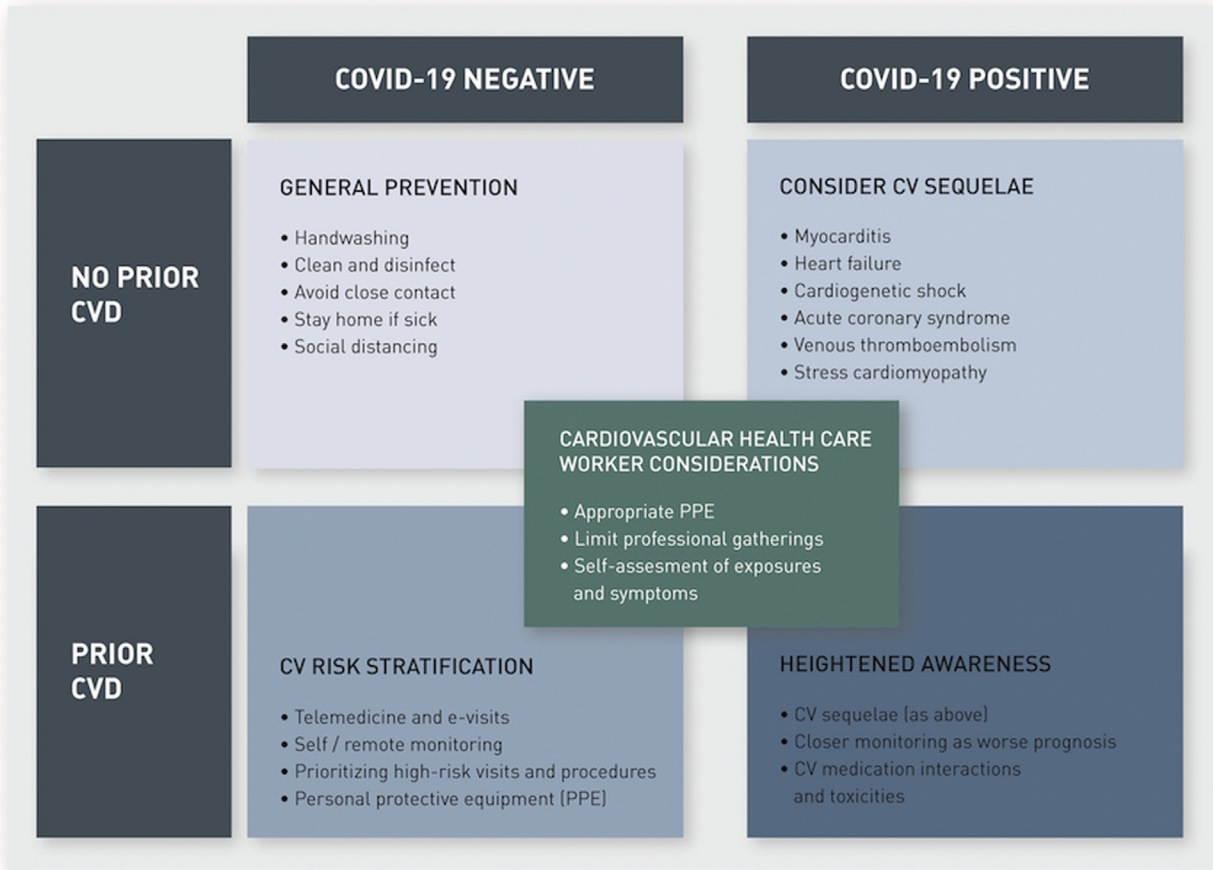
COVID-19 NEGATIVE

COVID-19 POSITIVE

NO PRIOR CVD

GENERAL PREVENTION

• Handwashing
• Clean and disinfect
• Avoid close contact
• Stay home if sick
• Social distancing

CONSIDER CV SEQUELAE

• Myocarditis
• Heart failure
• Cardiogenetic shock
• Acute coronary syndrome
• Venous thromboembolism
• Stress cardiomyopathy

CARDIOVASCULAR HEALTH CARE WORKER CONSIDERATIONS

• Appropriate PPE
• Limit professional gatherings
• Self-assesment of exposures and symptoms

PRIOR CVD

CV RISK STRATIFICATION

• Telemedicine and e-visits
• Self / remote monitoring
• Prioritizing high-risk visits and procedures
• Personal protective equipment (PPE)

HEIGHTENED AWARENESS

• CV sequelae (as above)
• Closer monitoring as worse prognosis
• CV medication interactions and toxicities